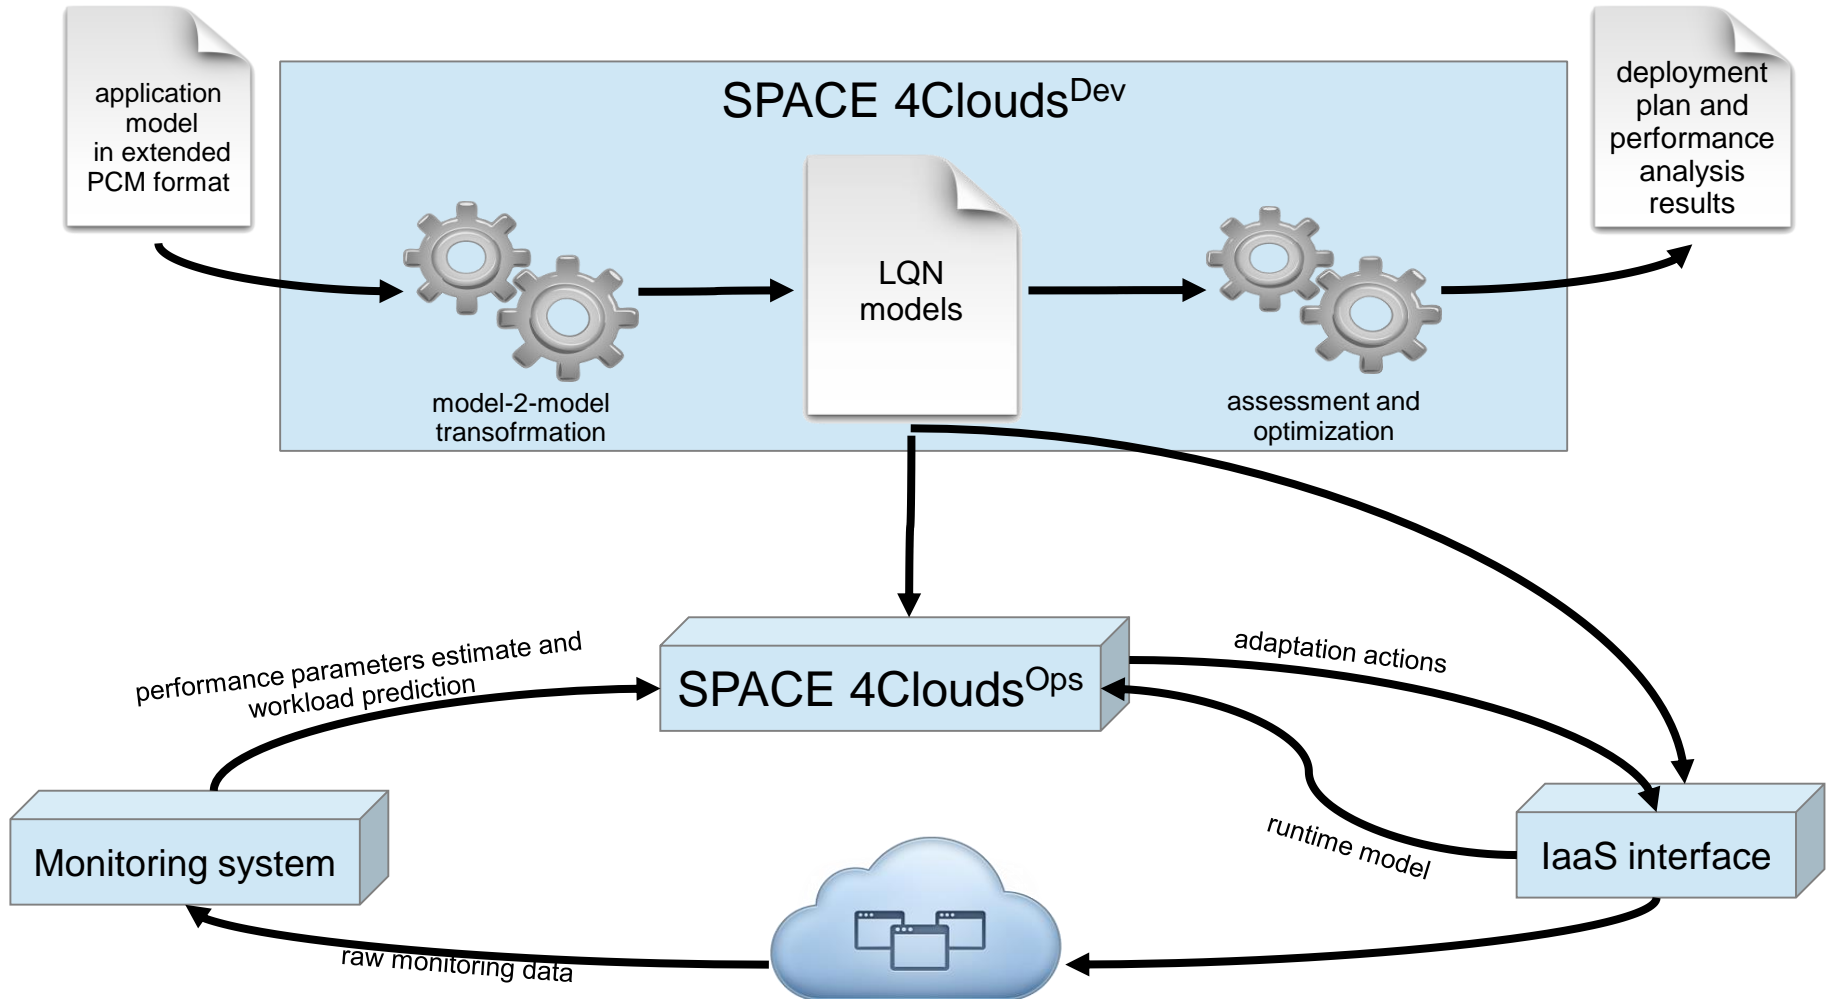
application model in extended PCM format

SPACE 4Clouds$^{Dev}$

deployment plan and performance analysis results

LQN models

model-2-model transofrmation

assessment and optimization

performance parameters estimate and workload prediction

SPACE 4Clouds$^{Ops}$

adaptation actions

runtime model

Monitoring system

IaaS interface

raw monitoring data